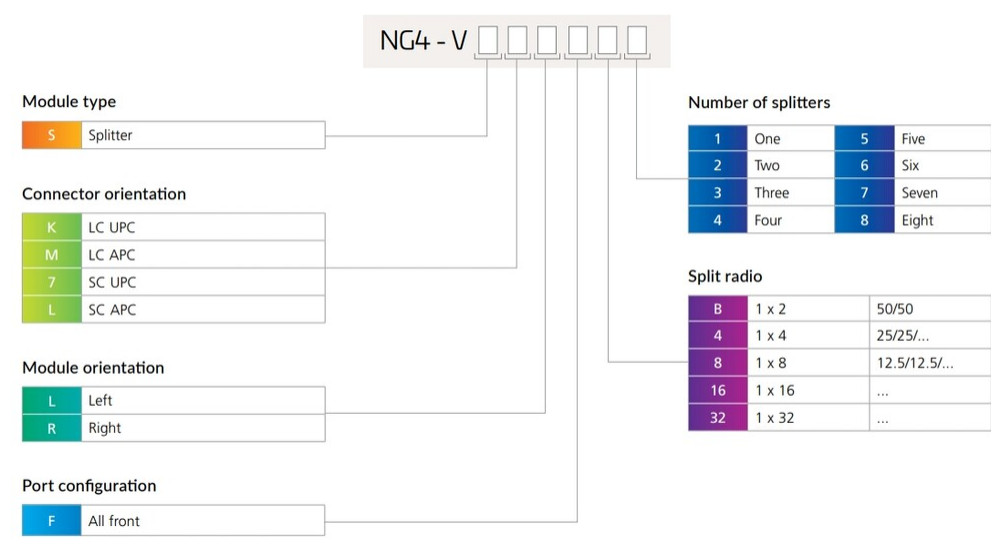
NG4 - V □□□□□□

Module type

| S | Splitter |
|---|---|

Connector orientation

| K | LC UPC |
|---|---|
| M | LC APC |
| 7 | SC UPC |
| L | SC APC |

Module orientation

| L | Left |
|---|---|
| R | Right |

Port configuration

| F | All front |
|---|---|

Number of splitters

| 1 | One | 5 | Five |
|---|---|---|---|
| 2 | Two | 6 | Six |
| 3 | Three | 7 | Seven |
| 4 | Four | 8 | Eight |

Split radio

| B | 1 x 2 | 50/50 |
|---|---|---|
| 4 | 1 x 4 | 25/25/... |
| 8 | 1 x 8 | 12.5/12.5/... |
| 16 | 1 x 16 | ... |
| 32 | 1 x 32 | ... |